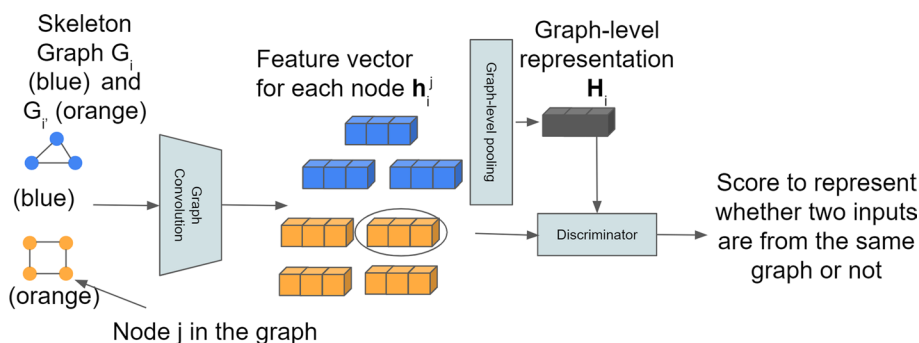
Skeleton Graph $G_i$ (blue) and $G_{i'}$ (orange)

(blue)

(orange)

Node j in the graph

Graph Convolution

Feature vector for each node $\mathbf{h}_i^j$

Graph-level pooling

Graph-level representation $\mathbf{H}_i$

Discriminator

Score to represent whether two inputs are from the same graph or not